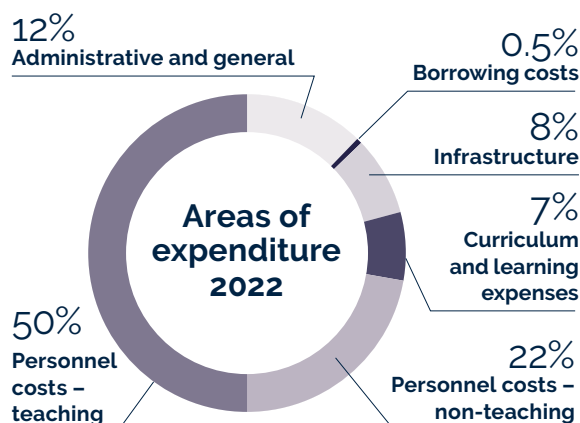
12%
Administrative and general

0.5%
Borrowing costs

8%
Infrastructure

7%
Curriculum and learning expenses

Areas of expenditure 2022

50%
Personnel costs – teaching

22%
Personnel costs – non-teaching